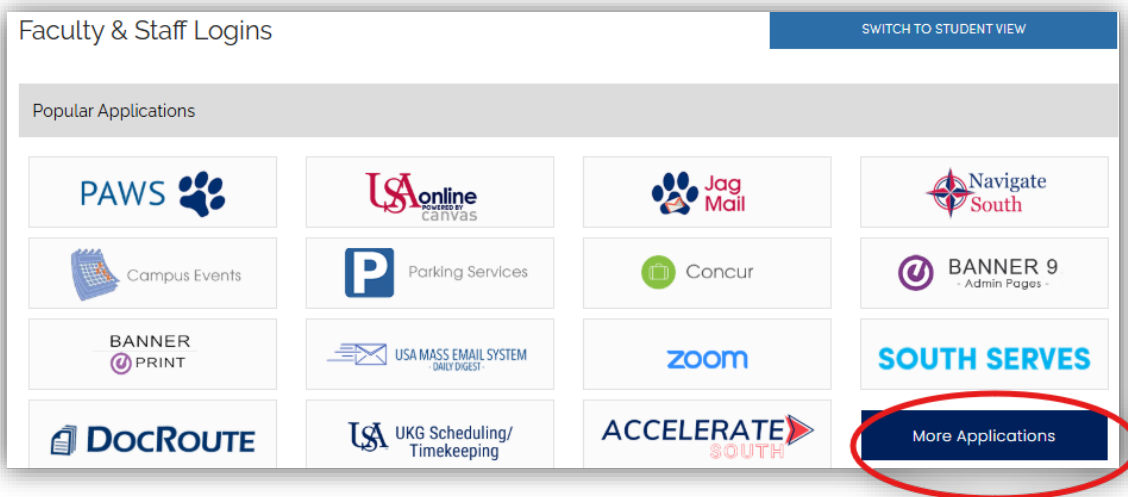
Faculty & Staff Logins

SWITCH TO STUDENT VIEW

Popular Applications

PAWS

USA online POWERED BY canvas

Jag Mail

Navigate South

Campus Events

Parking Services

Concur

BANNER 9 - Admin Pages -

BANNER PRINT

USA MASS EMAIL SYSTEM - DAILY DIGEST -

zoom

SOUTH SERVES

DOCROUTE

USA UKG Scheduling/ Timekeeping

ACCELERATE SOUTH

More Applications